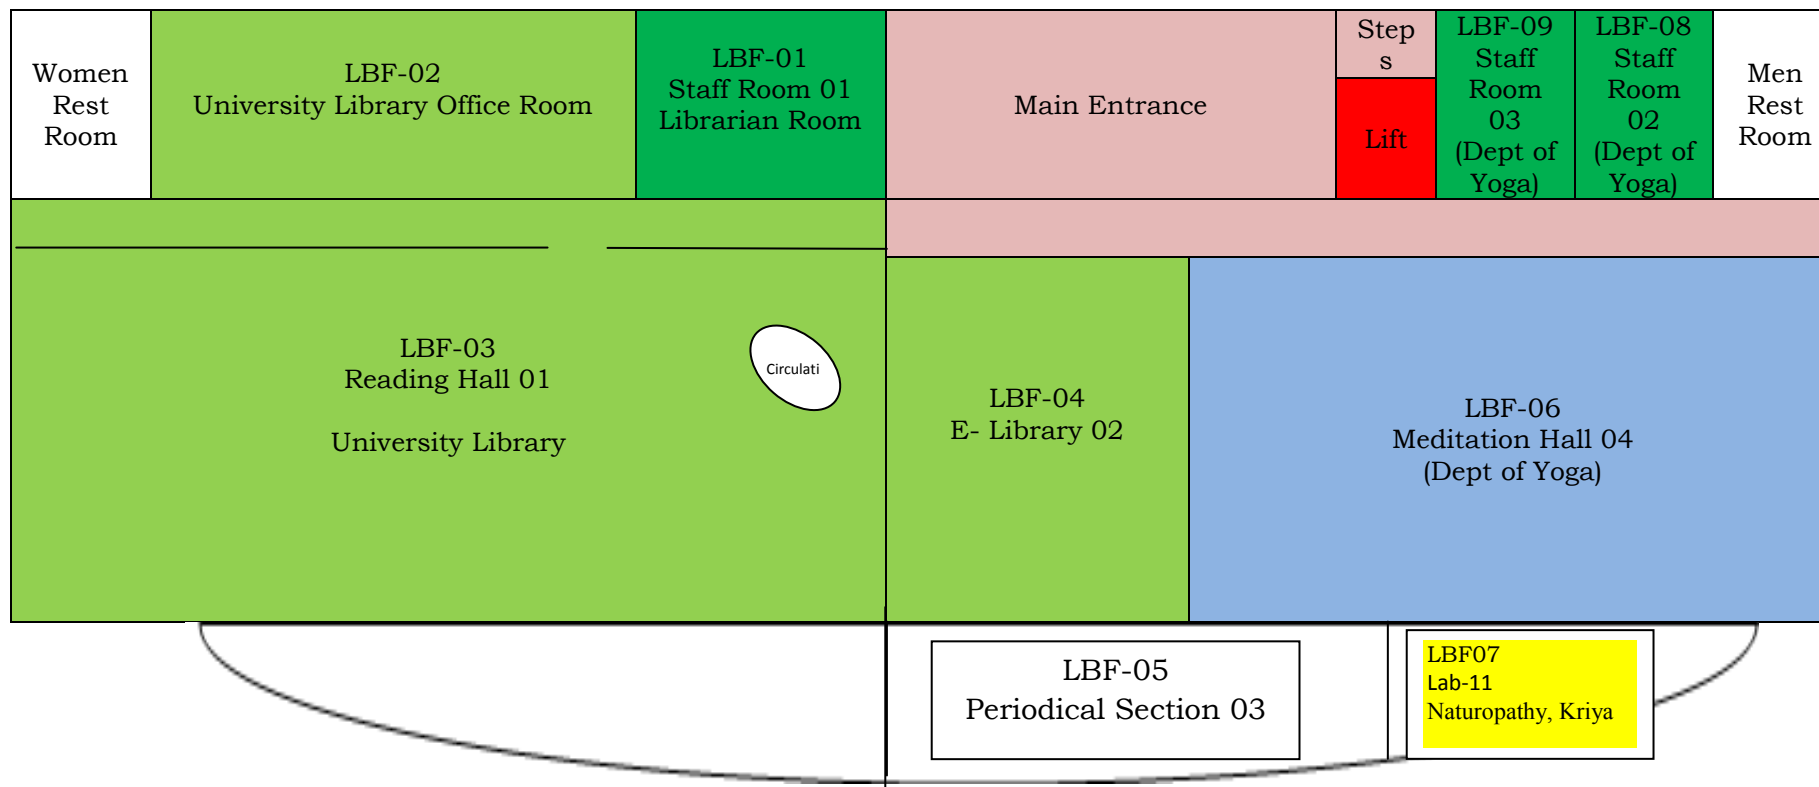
Women Rest Room

LBF-02
University Library Office Room

LBF-01
Staff Room 01
Librarian Room

Main Entrance

Step s

Lift

LBF-09
Staff Room 03
(Dept of Yoga)

LBF-08
Staff Room 02
(Dept of Yoga)

Men Rest Room

LBF-03
Reading Hall 01

University Library

Circulati

LBF-04
E- Library 02

LBF-06
Meditation Hall 04
(Dept of Yoga)

LBF-05
Periodical Section 03

LBF07
Lab-11
Naturopathy, Kriya